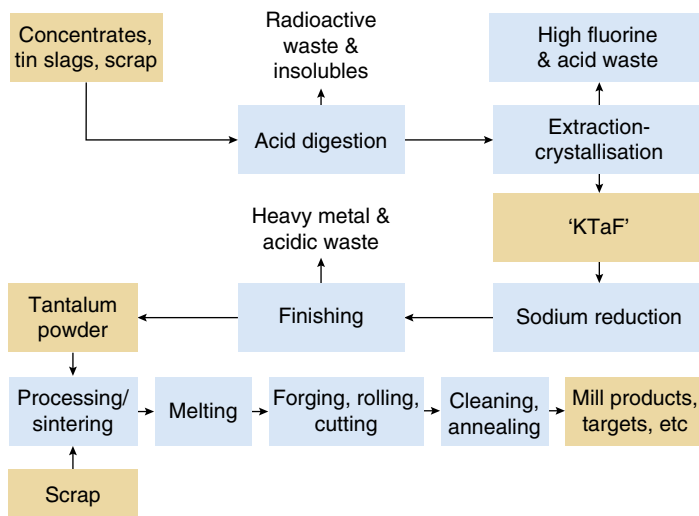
Concentrates, tin slags, scrap

Radioactive waste & insolubles

High fluorine & acid waste

Acid digestion

Extraction-crystallisation

Heavy metal & acidic waste

‘KTaF’

Tantalum powder

Finishing

Sodium reduction

Processing/ sintering

Melting

Forging, rolling, cutting

Cleaning, annealing

Mill products, targets, etc

Scrap